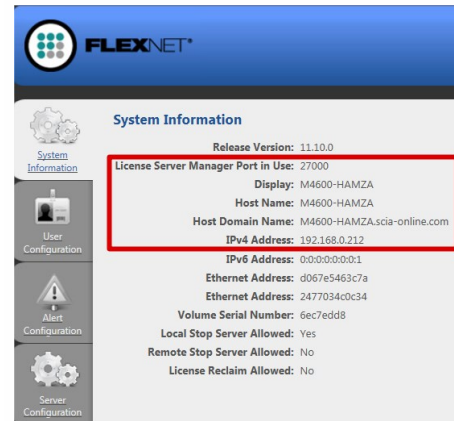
FLEXNET®

System Information

User Configuration

Alert Configuration

Server Configuration

System Information

| | |
|---|---|
| Release Version: | 11.10.0 |
| License Server Manager Port in Use: | 27000 |
| Display: | M4600-HAMZA |
| Host Name: | M4600-HAMZA |
| Host Domain Name: | M4600-HAMZA.scia-online.com |
| IPv4 Address: | 192.168.0.212 |
| IPv6 Address: | 0:0:0:0:0:0:0:1 |
| Ethernet Address: | d067e5463c7a |
| Ethernet Address: | 2477034c0c34 |
| Volume Serial Number: | 6ec7edd8 |
| Local Stop Server Allowed: | Yes |
| Remote Stop Server Allowed: | No |
| License Reclaim Allowed: | No |